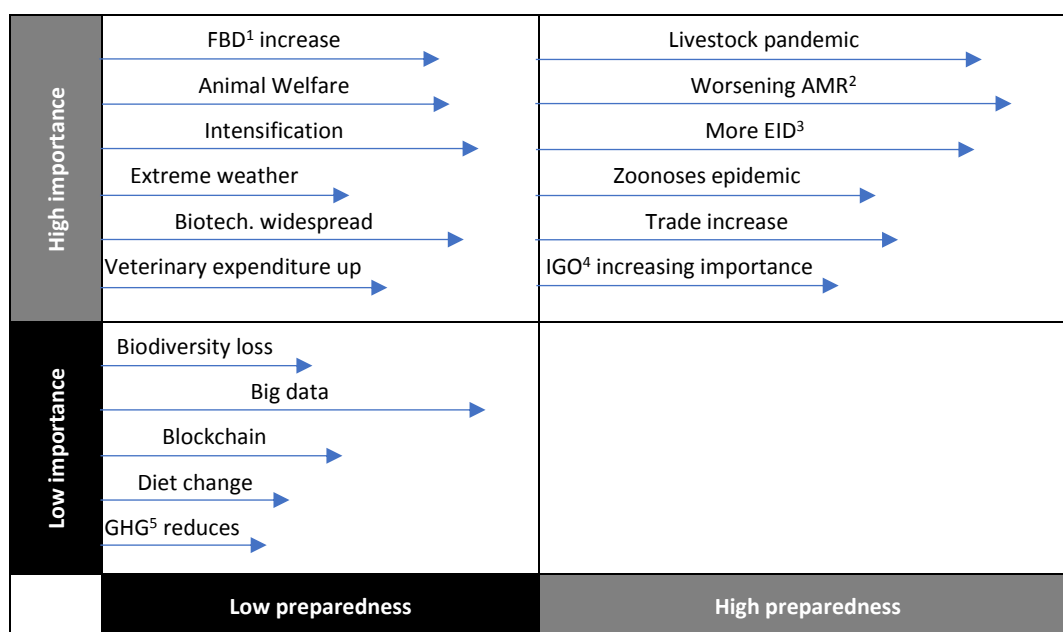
| | | |
|---|---|---|
| High importance | FBD$^1$ increase<br>Animal Welfare<br>Intensification<br>Extreme weather<br>Biotech. widespread<br>Veterinary expenditure up | Livestock pandemic<br>Worsening AMR$^2$<br>More EID$^3$<br>Zoonoses epidemic<br>Trade increase<br>IGO$^4$ increasing importance |
| Low importance | Biodiversity loss<br>Big data<br>Blockchain<br>Diet change<br>GHG$^5$ reduces | |
| | Low preparedness | High preparedness |